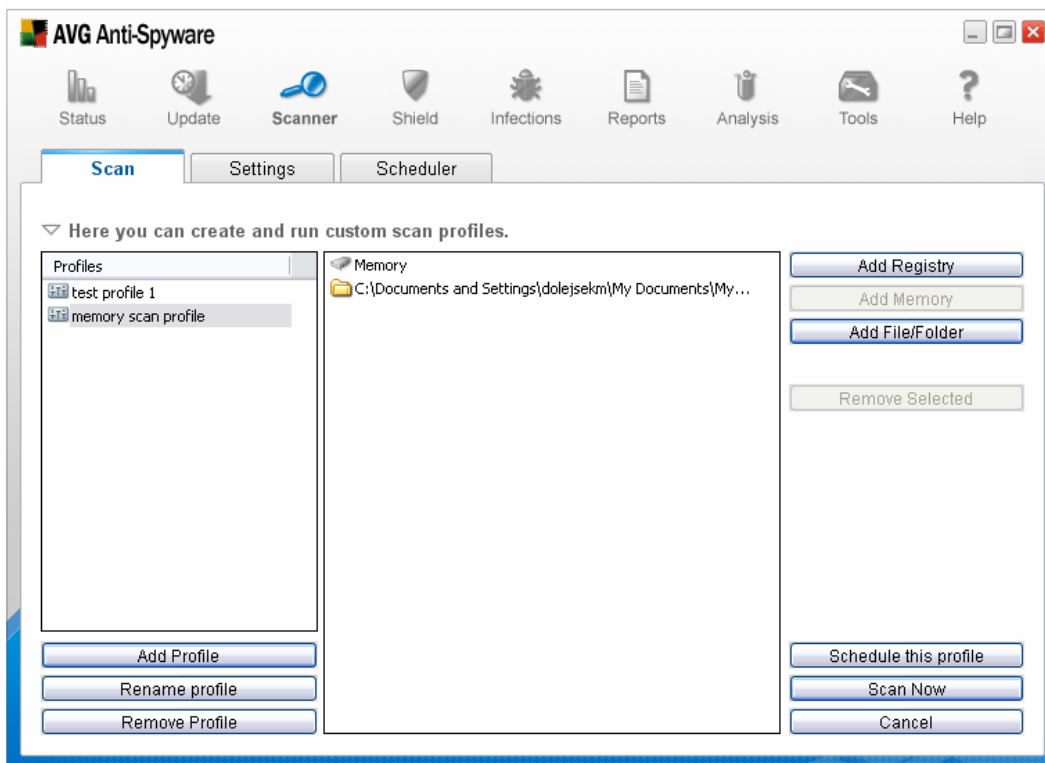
AVG Anti-Spyware

Status Update Scanner Shield Infections Reports Analysis Tools Help

Scan Settings Scheduler

Here you can create and run custom scan profiles.

Profiles
test profile 1
memory scan profile

Memory
C:\Documents and Settings\dolejsekm\My Documents\My...

Add Registry
Add Memory
Add File/Folder
Remove Selected

Add Profile
Rename profile
Remove Profile

Schedule this profile
Scan Now
Cancel